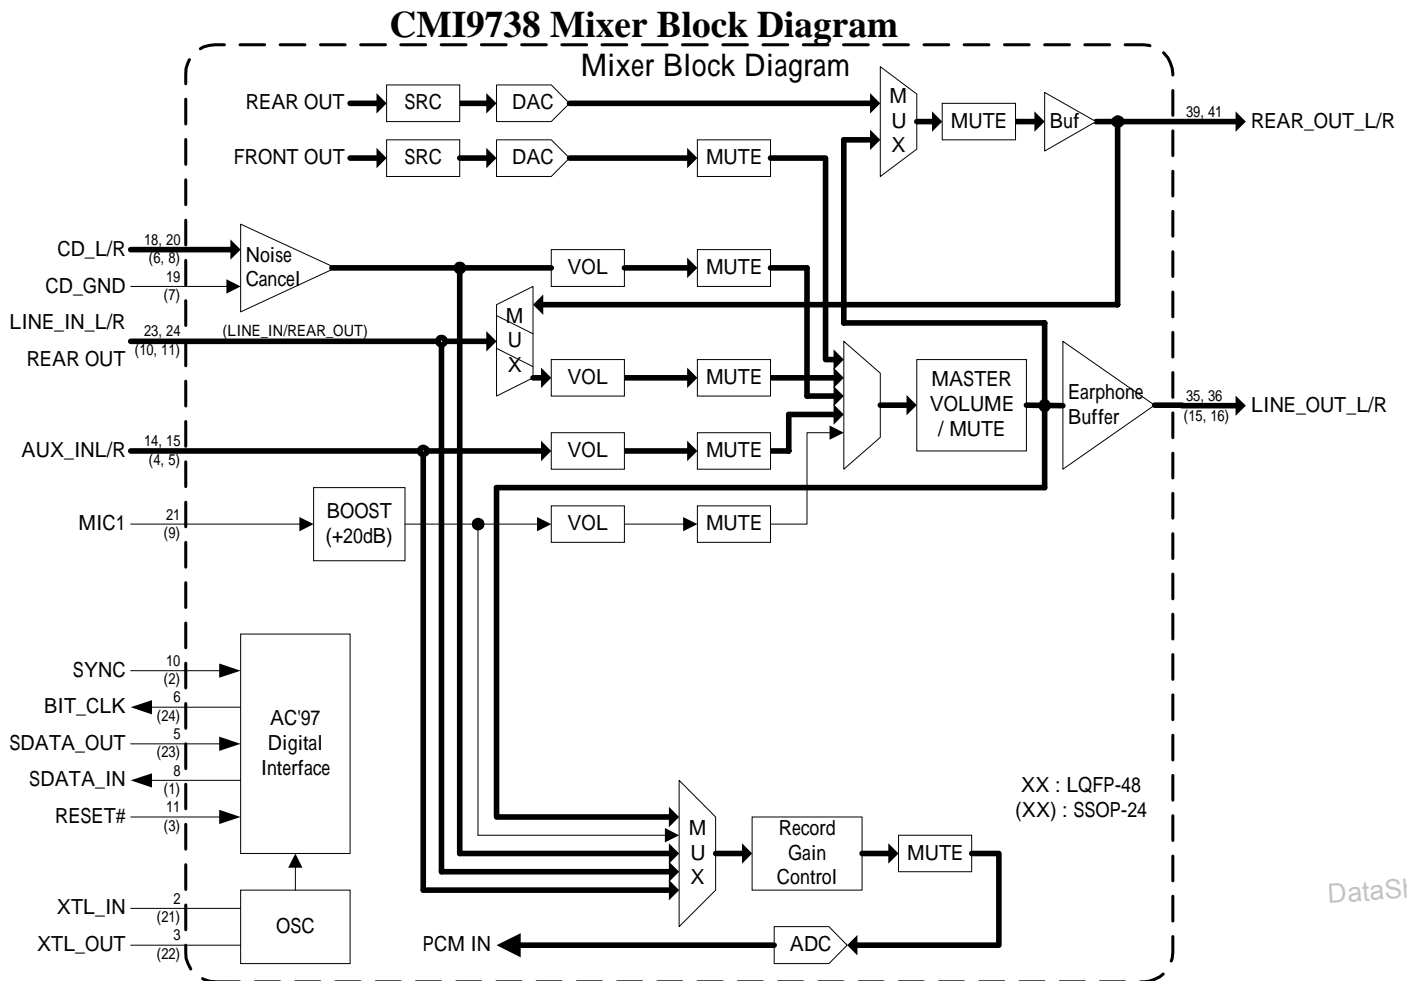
CMI9738 Mixer Block Diagram

Mixer Block Diagram

REAR OUT SRC DAC

FRONT OUT SRC DAC MUTE

M U X MUTE Buf 39, 41 REAR_OUT_L/R

CD_L/R 18, 20 (6, 8)

CD_GND 19 (7)

Noise Cancel

VOL MUTE

LINE_IN_L/R 23, 24 (10, 11)

REAR OUT

(LINE_IN/REAR_OUT)

M U X

VOL MUTE

MASTER VOLUME / MUTE

Earphone Buffer

35, 36 (15, 16) LINE_OUT_L/R

AUX_INL/R 14, 15 (4, 5)

VOL MUTE

MIC1 21 (9)

BOOST (+20dB)

VOL MUTE

SYNC 10 (2)

BIT_CLK 6 (24)

SDATA_OUT 5 (23)

SDATA_IN 8 (1)

RESET# 11 (3)

AC'97 Digital Interface

XX : LQFP-48
(XX) : SSOP-24

M U X

Record Gain Control

MUTE

XTL_IN 2 (21)

XTL_OUT 3 (22)

OSC

PCM IN

ADC

DataSh